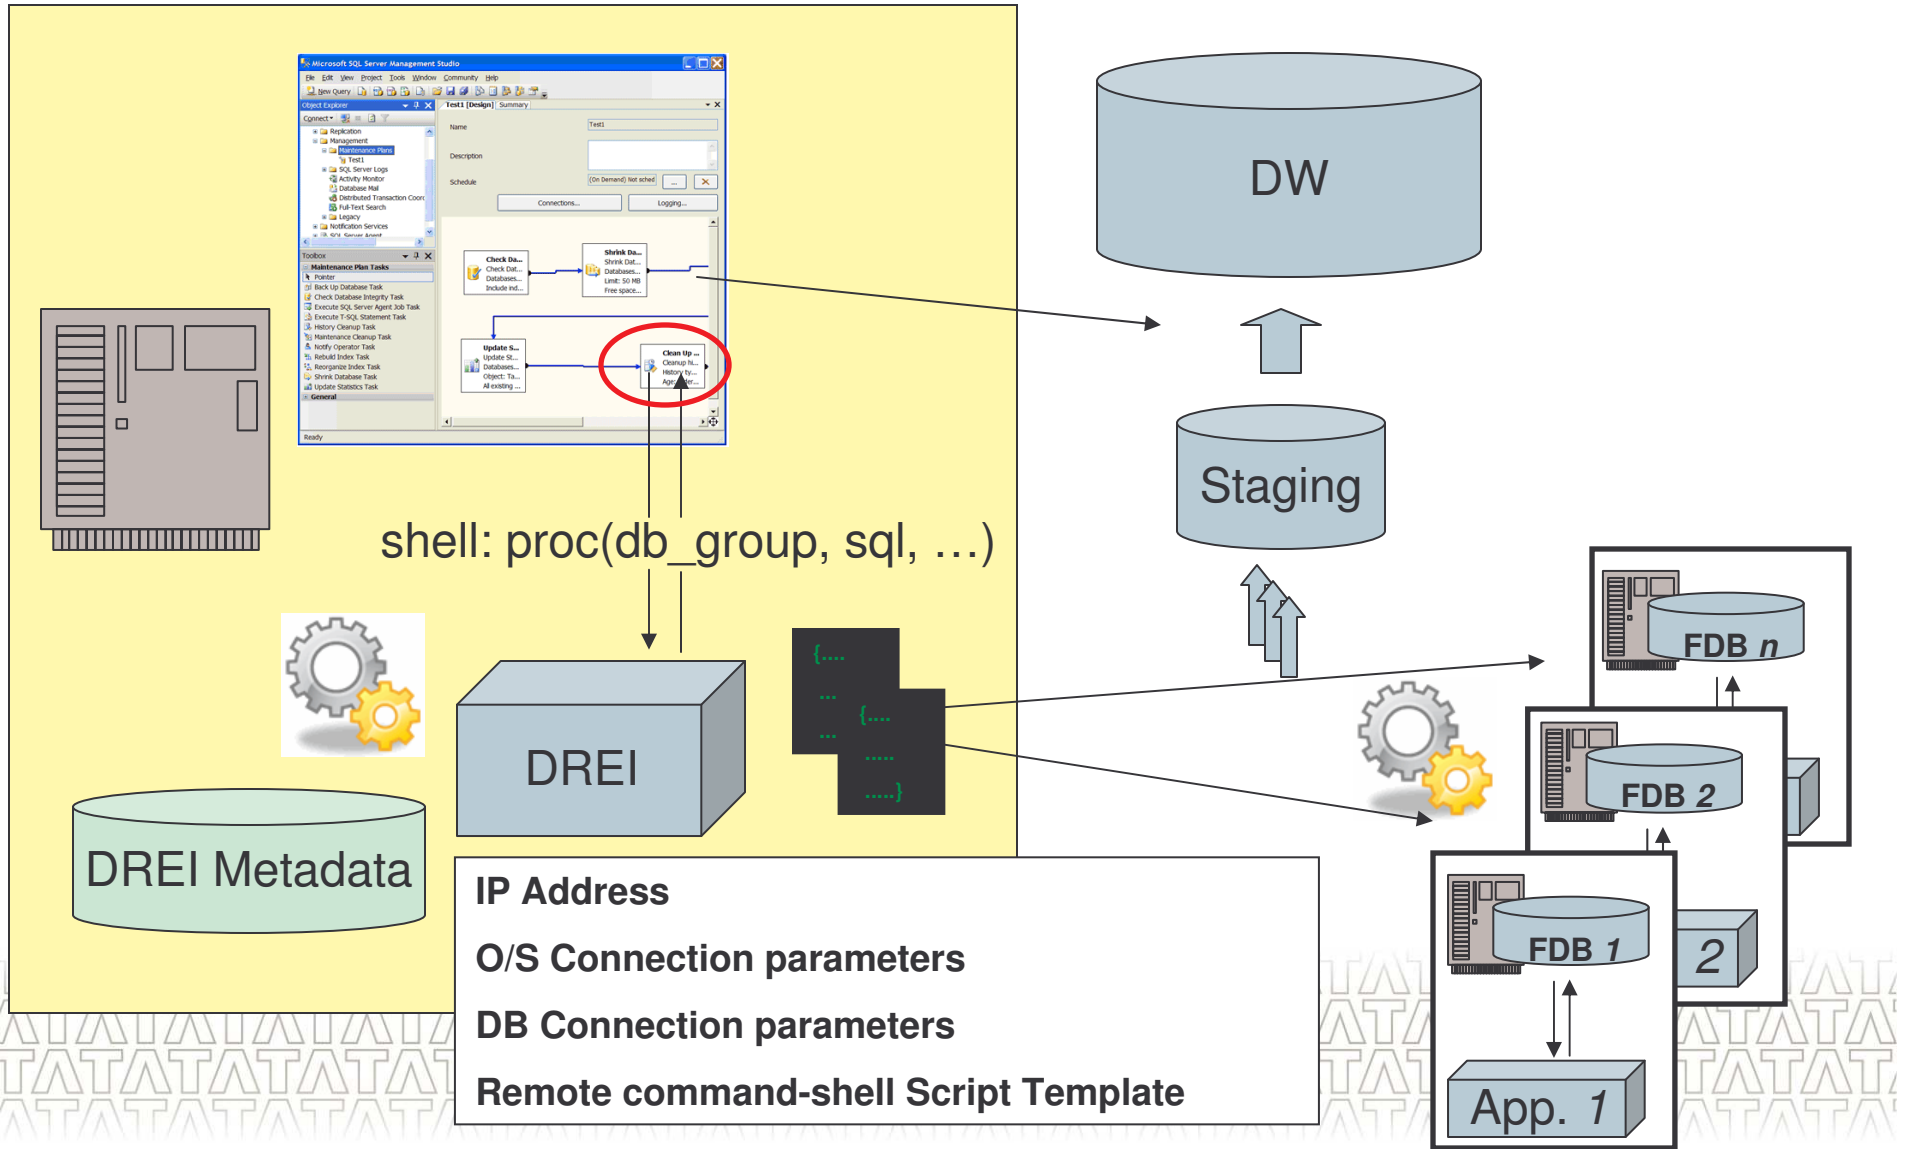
Microsoft SQL Server Management Studio
File Edit View Project Tools Window Community Help
New Query
Object Explorer
Connect
Replication
Management
Maintenance Plans
Test1
SQL Server Logs
Activity Monitor
Database Mail
Distributed Transaction Coor
Full-Text Search
Legacy
Notification Services
SQL Server Agent
Toolbox
Maintenance Plan Tasks
Pointer
Back Up Database Task
Check Database Integrity Task
Execute SQL Server Agent Job Task
Execute T-SQL Statement Task
History Cleanup Task
Maintenance Cleanup Task
Notify Operator Task
Rebuild Index Task
Reorganize Index Task
Shrink Database Task
Update Statistics Task
General
Ready
Test1 [Design] Summary
Name
Test1
Description
Schedule
(On Demand) Not sched
Connections...
Logging...
Check Da...
Check Dat...
Databases...
Include ind...
Shrink Da...
Shrink Dat...
Databases...
Limit: 50 MB
Free space...
Update S...
Update St...
Databases...
Object: Ta...
All existing ...
Clean Up ...
Cleanup hi...
History ty...
Age: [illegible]

DW

Staging

shell: proc(db_group, sql, …)

DREI

DREI Metadata

{....
...
...
{....
.....
.....}

FDB n
FDB 2
FDB 1
2
App. 1

IP Address
O/S Connection parameters
DB Connection parameters
Remote command-shell Script Template